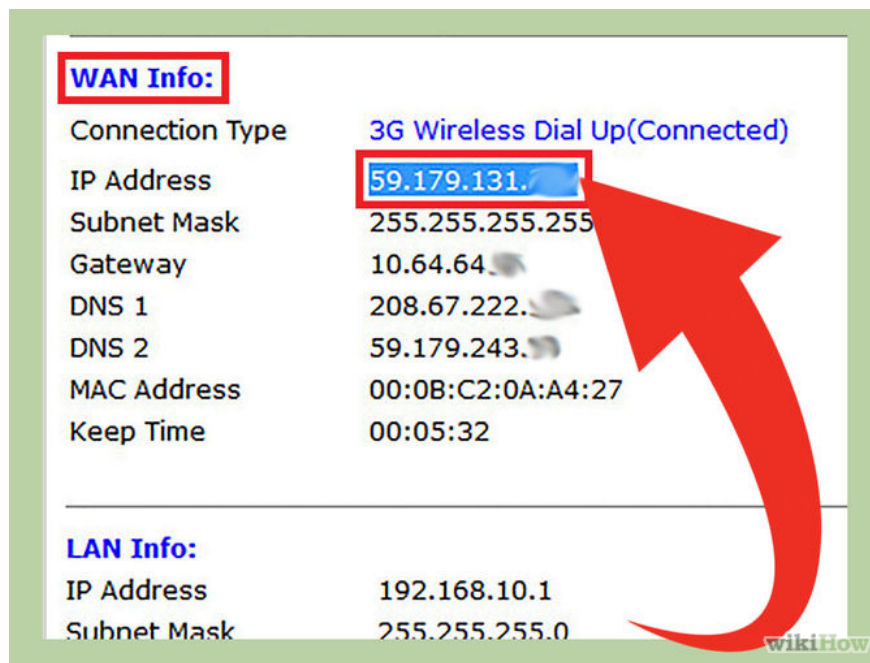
WAN Info:

| | |
|---|---|
| Connection Type | 3G Wireless Dial Up(Connected) |
| IP Address | 59.179.131.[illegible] |
| Subnet Mask | 255.255.255.255 |
| Gateway | 10.64.64.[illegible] |
| DNS 1 | 208.67.222.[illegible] |
| DNS 2 | 59.179.243.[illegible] |
| MAC Address | 00:0B:C2:0A:A4:27 |
| Keep Time | 00:05:32 |

LAN Info:

| | |
|---|---|
| IP Address | 192.168.10.1 |
| Subnet Mask | 255.255.255.0 |

wikiHow